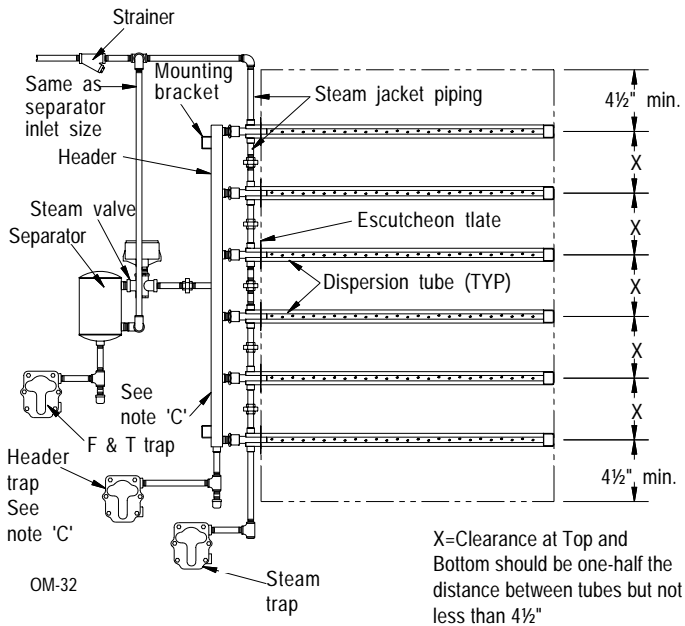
Strainer

Same as separator inlet size

Mounting bracket

Steam jacket piping

4½" min.

Header

X

Steam valve

Escutcheon tlate

X

Separator

X

Dispersion tube (TYP)

X

X

See note 'C'

F & T trap

Header trap See note 'C'

4½" min.

X=Clearance at Top and Bottom should be one-half the distance between tubes but not less than 4½"

OM-32

Steam trap